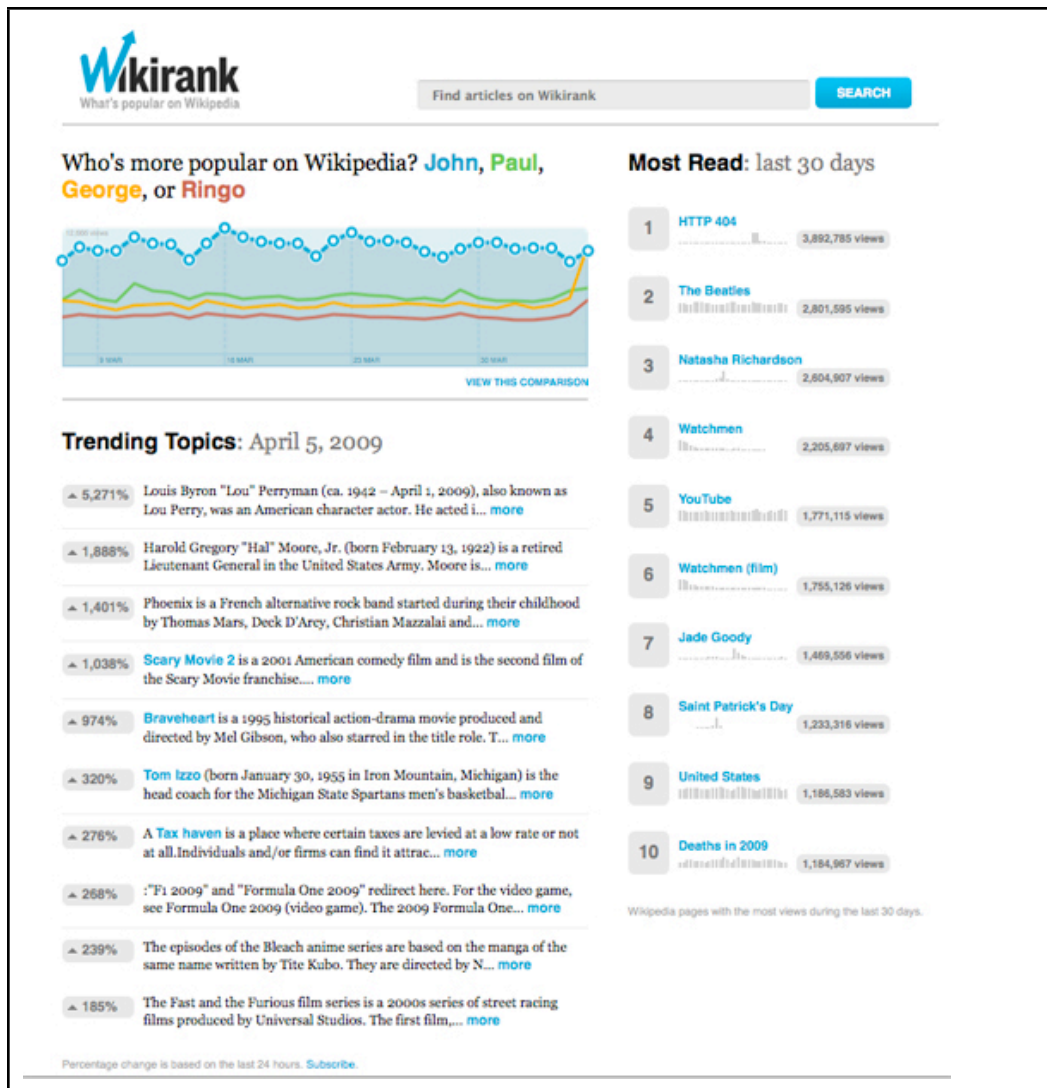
Wikirank
What's popular on Wikipedia

Find articles on Wikirank
SEARCH

Who's more popular on Wikipedia? John, Paul, George, or Ringo

12,000 views

9 MAR
16 MAR
23 MAR
30 MAR

VIEW THIS COMPARISON

Trending Topics: April 5, 2009

▲ 5,271% Louis Byron "Lou" Perryman (ca. 1942 – April 1, 2009), also known as Lou Perry, was an American character actor. He acted i... more

▲ 1,888% Harold Gregory "Hal" Moore, Jr. (born February 13, 1922) is a retired Lieutenant General in the United States Army. Moore is... more

▲ 1,401% Phoenix is a French alternative rock band started during their childhood by Thomas Mars, Deck D'Arcy, Christian Mazzalai and... more

▲ 1,038% Scary Movie 2 is a 2001 American comedy film and is the second film of the Scary Movie franchise.... more

▲ 974% Braveheart is a 1995 historical action-drama movie produced and directed by Mel Gibson, who also starred in the title role. T... more

▲ 320% Tom Izzo (born January 30, 1955 in Iron Mountain, Michigan) is the head coach for the Michigan State Spartans men's basketbal... more

▲ 276% A Tax haven is a place where certain taxes are levied at a low rate or not at all.Individuals and/or firms can find it attrac... more

▲ 268% :"F1 2009" and "Formula One 2009" redirect here. For the video game, see Formula One 2009 (video game). The 2009 Formula One... more

▲ 239% The episodes of the Bleach anime series are based on the manga of the same name written by Tite Kubo. They are directed by N... more

▲ 185% The Fast and the Furious film series is a 2000s series of street racing films produced by Universal Studios. The first film,... more

Percentage change is based on the last 24 hours. Subscribe.

Most Read: last 30 days

1 HTTP 404 3,892,785 views
2 The Beatles 2,801,595 views
3 Natasha Richardson 2,604,907 views
4 Watchmen 2,205,697 views
5 YouTube 1,771,115 views
6 Watchmen (film) 1,755,126 views
7 Jade Goody 1,469,556 views
8 Saint Patrick's Day 1,233,316 views
9 United States 1,186,583 views
10 Deaths in 2009 1,184,967 views

Wikipedia pages with the most views during the last 30 days.